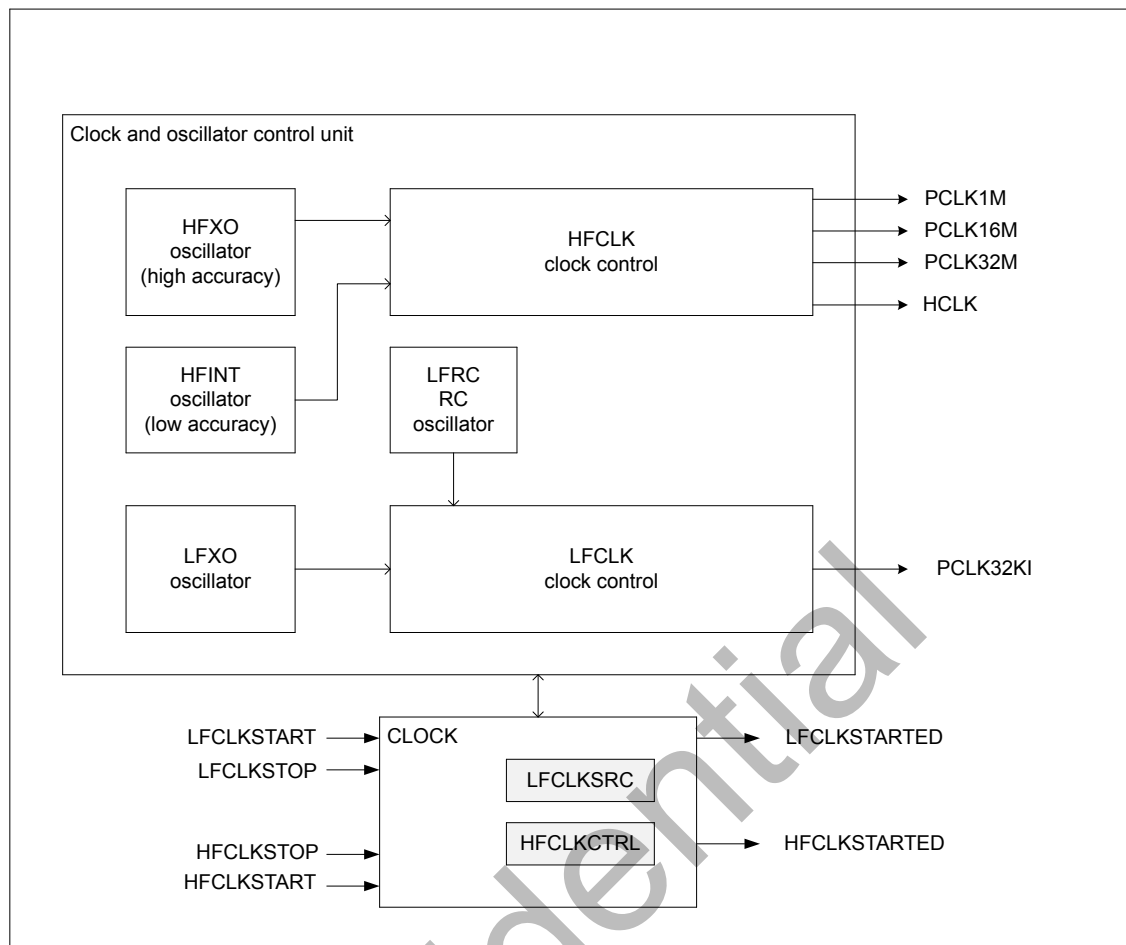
Clock and oscillator control unit

HFXO oscillator (high accuracy)

HFCLK clock control

PCLK1M

PCLK16M

PCLK32M

HCLK

HFINT oscillator (low accuracy)

LFRC RC oscillator

LFXO oscillator

LFCLK clock control

PCLK32KI

LFCLKSTART

LFCLKSTOP

HFCLKSTOP

HFCLKSTART

CLOCK

LFCLKSRC

HFCLKCTRL

LFCLKSTARTED

HFCLKSTARTED

Confidential